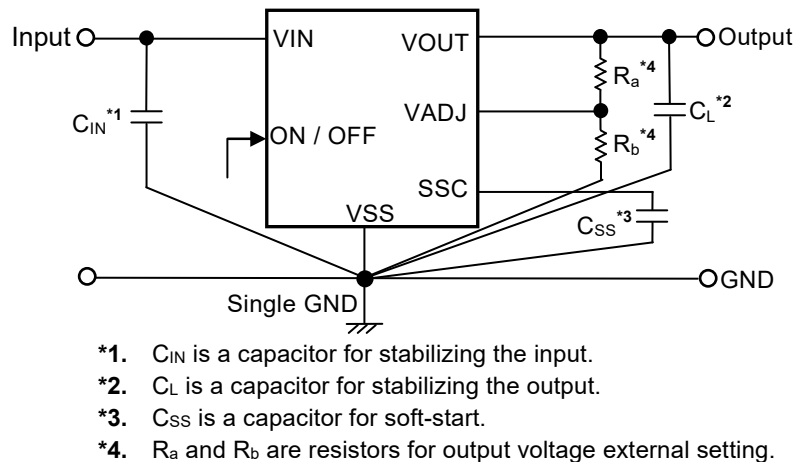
Input

VIN

VOUT

Output

$C_{IN}$*1

$R_a$*4

VADJ

$C_L$*2

ON / OFF

$R_b$*4

SSC

VSS

$C_{SS}$*3

GND

Single GND

*1. $C_{IN}$ is a capacitor for stabilizing the input.
*2. $C_L$ is a capacitor for stabilizing the output.
*3. $C_{SS}$ is a capacitor for soft-start.
*4. $R_a$ and $R_b$ are resistors for output voltage external setting.